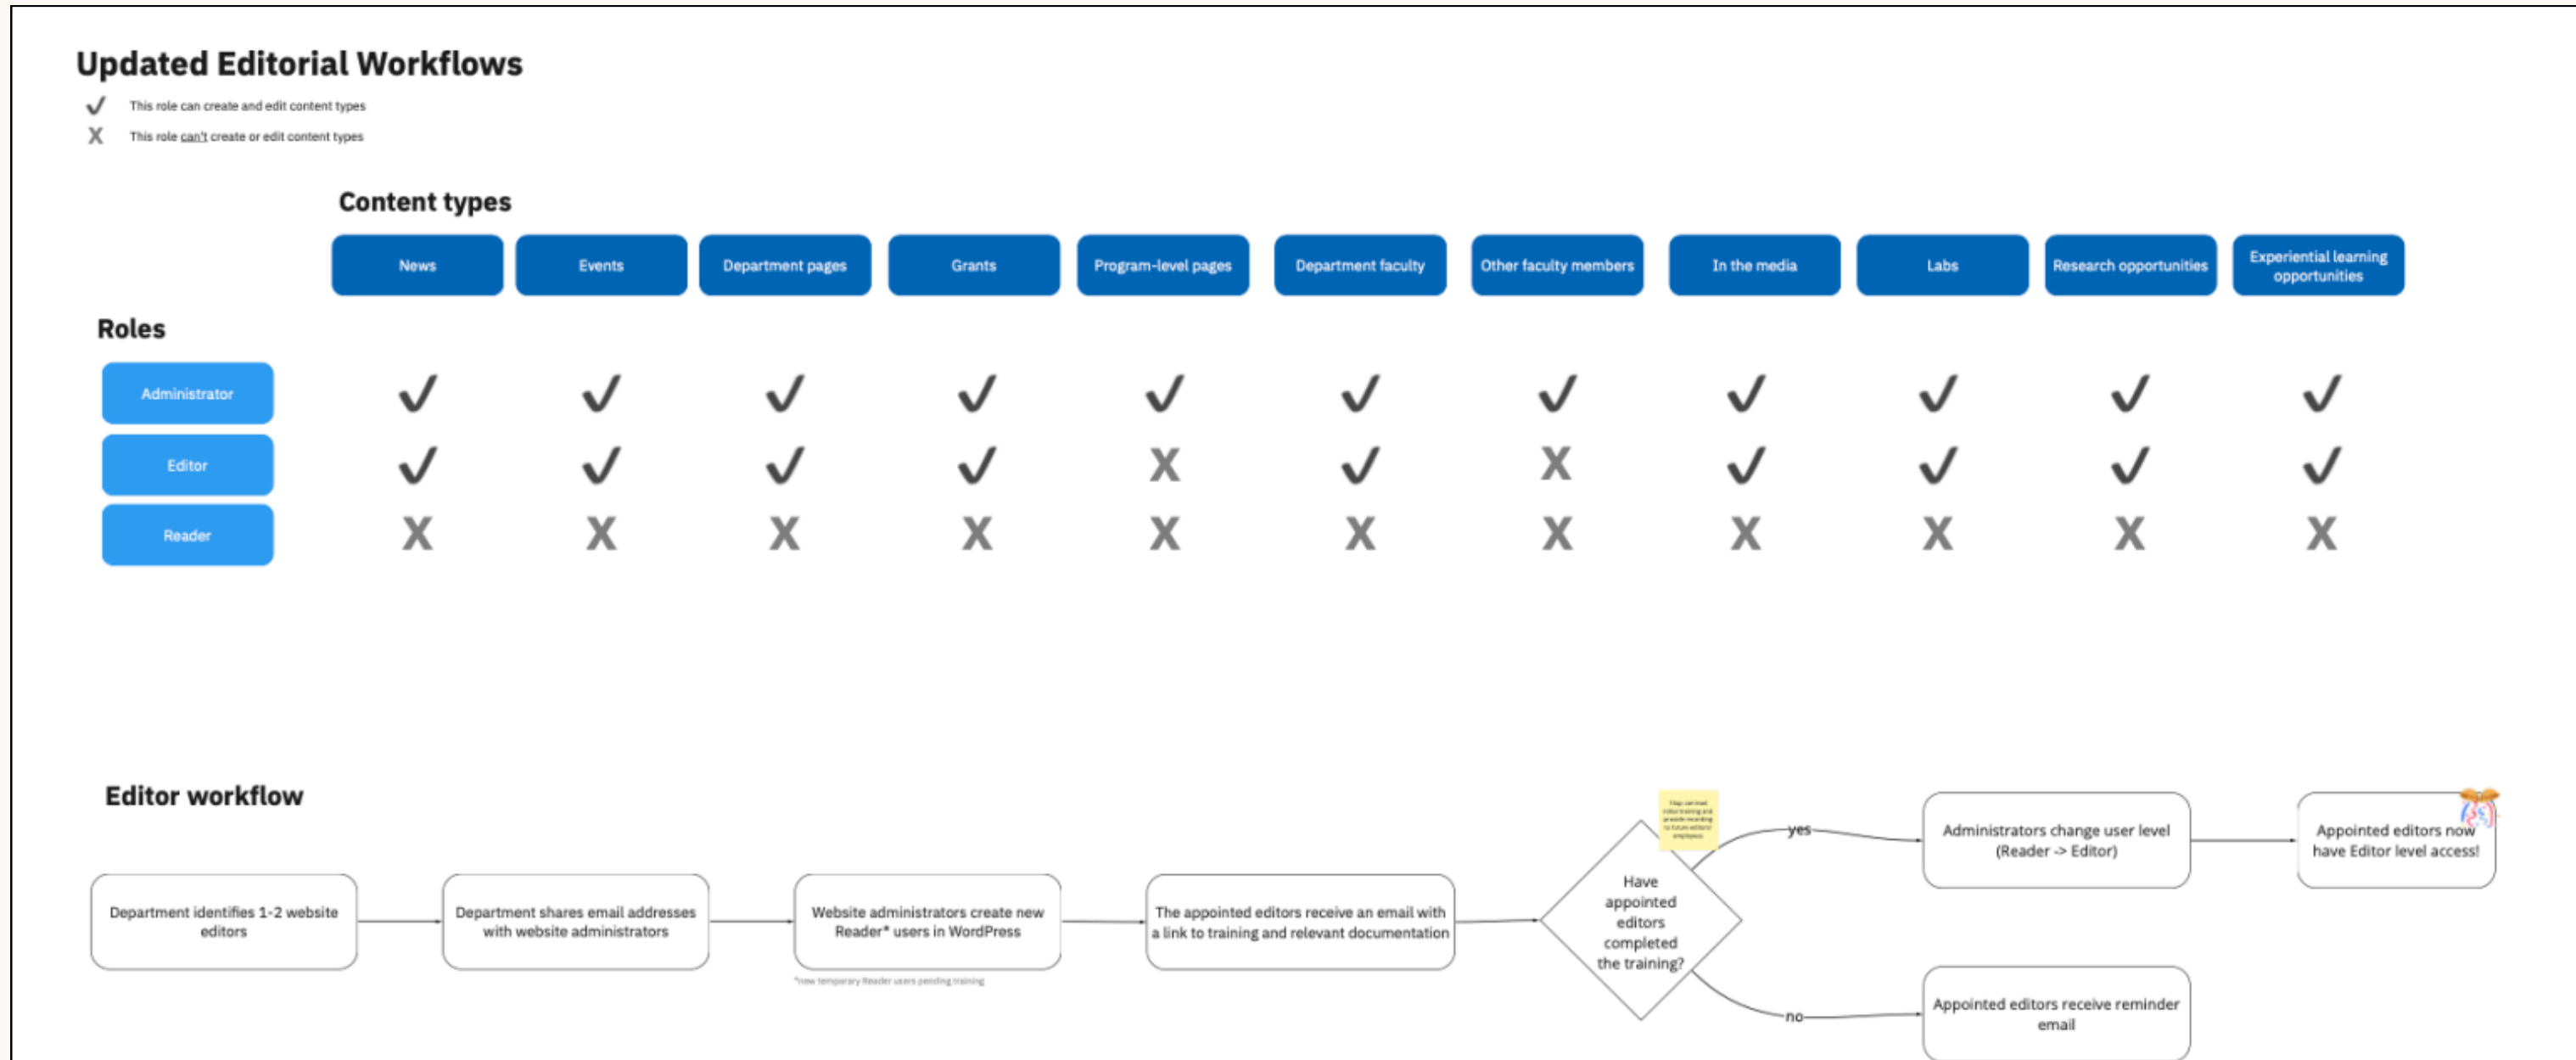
Updated Editorial Workflows

✓ This role can create and edit content types

X This role can't create or edit content types

Content types

Roles

| | News | Events | Department pages | Grants | Program-level pages | Department faculty | Other faculty members | In the media | Labs | Research opportunities | Experiential learning opportunities |
|---|---|---|---|---|---|---|---|---|---|---|---|
| Administrator | ✓ | ✓ | ✓ | ✓ | ✓ | ✓ | ✓ | ✓ | ✓ | ✓ | ✓ |
| Editor | ✓ | ✓ | ✓ | ✓ | X | ✓ | X | ✓ | ✓ | ✓ | ✓ |
| Reader | X | X | X | X | X | X | X | X | X | X | X |

Editor workflow

Department identifies 1-2 website editors

Department shares email addresses with website administrators

Website administrators create new Reader* users in WordPress

*new temporary Reader users pending training

The appointed editors receive an email with a link to training and relevant documentation

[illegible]

Have appointed editors completed the training?

yes

Administrators change user level (Reader -> Editor)

Appointed editors now have Editor level access!

no

Appointed editors receive reminder email